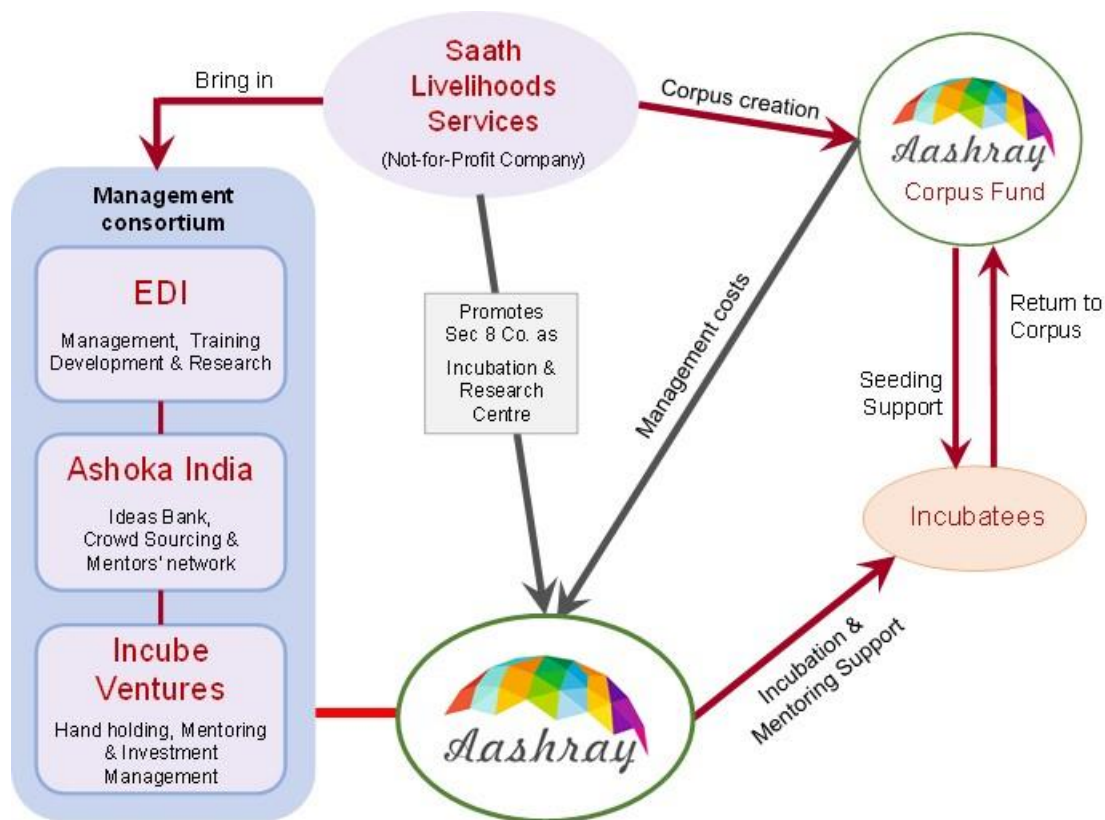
Saath Livelihoods Services
(Not-for-Profit Company)

Bring in

Corpus creation

Aashray
Corpus Fund

Management consortium

EDI
Management, Training Development & Research

Ashoka India
Ideas Bank, Crowd Sourcing & Mentors' network

Incube Ventures
Hand holding, Mentoring & Investment Management

Promotes Sec 8 Co. as Incubation & Research Centre

Management costs

Return to Corpus

Seeding Support

Incubatees

Incubation & Mentoring Support

Aashray